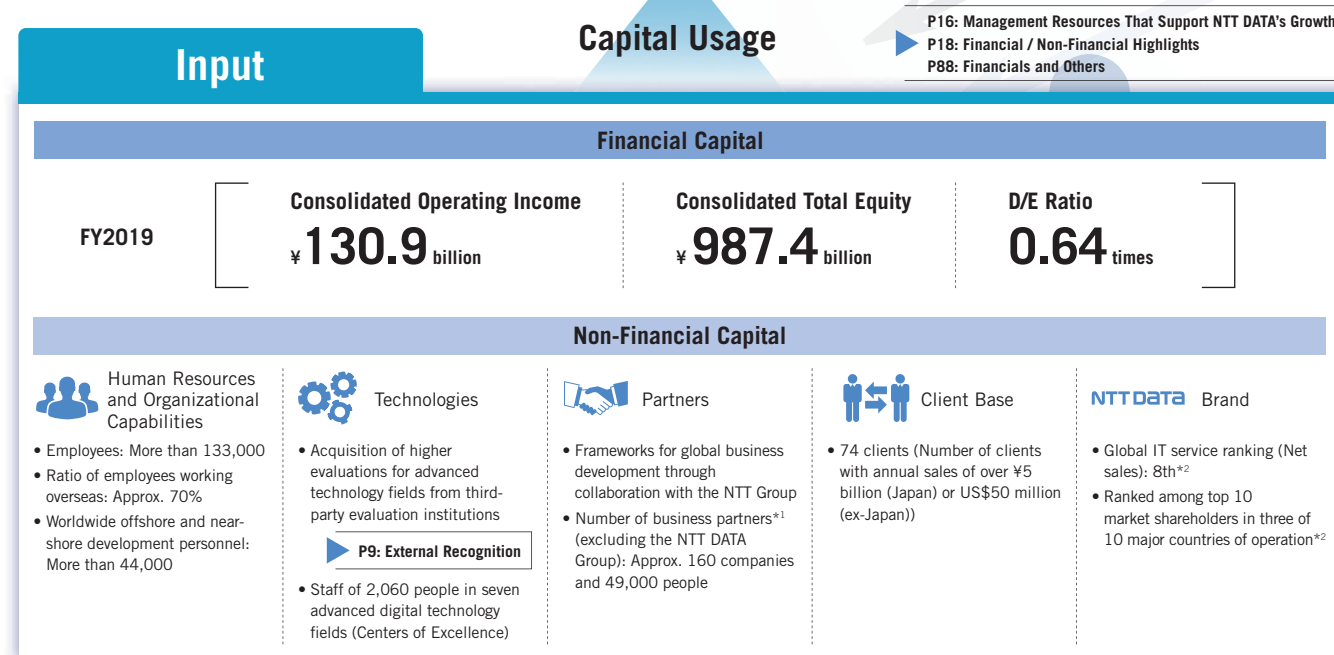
Input

Capital Usage

P16: Management Resources That Support NTT DATA's Growth
P18: Financial / Non-Financial Highlights
P88: Financials and Others

Financial Capital

FY2019

Consolidated Operating Income
¥130.9 billion

Consolidated Total Equity
¥987.4 billion

D/E Ratio
0.64 times

Non-Financial Capital

Human Resources and Organizational Capabilities
• Employees: More than 133,000
• Ratio of employees working overseas: Approx. 70%
• Worldwide offshore and near-shore development personnel: More than 44,000

Technologies
• Acquisition of higher evaluations for advanced technology fields from third-party evaluation institutions
P9: External Recognition
• Staff of 2,060 people in seven advanced digital technology fields (Centers of Excellence)

Partners
• Frameworks for global business development through collaboration with the NTT Group
• Number of business partners*1 (excluding the NTT DATA Group): Approx. 160 companies and 49,000 people

Client Base
• 74 clients (Number of clients with annual sales of over ¥5 billion (Japan) or US$50 million (ex-Japan))

NTT DATA Brand
• Global IT service ranking (Net sales): 8th*2
• Ranked among top 10 market shareholders in three of 10 major countries of operation*2